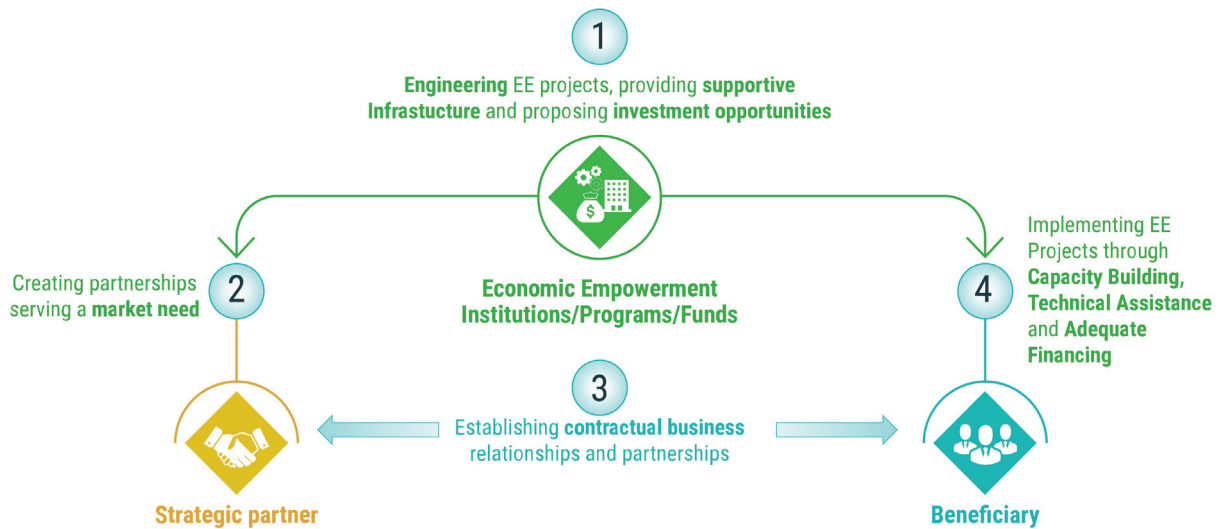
1

Engineering EE projects, providing supportive Infrastucture and proposing investment opportunities

Creating partnerships serving a market need

2

Economic Empowerment Institutions/Programs/Funds

4

Implementing EE Projects through Capacity Building, Technical Assistance and Adequate Financing

3

Establishing contractual business relationships and partnerships

Strategic partner

Beneficiary